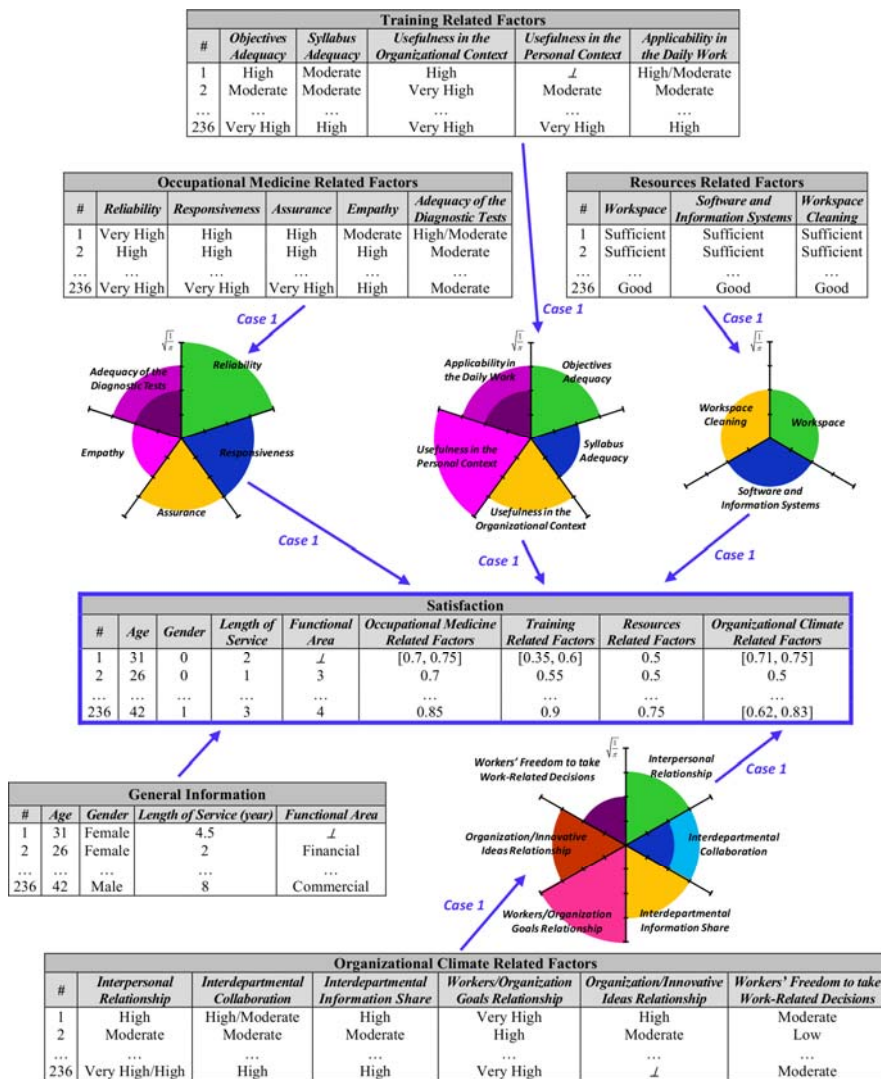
| Training Related Factors | | | | | |
|---|---|---|---|---|---|
| # | Objectives Adequacy | Syllabus Adequacy | Usefulness in the Organizational Context | Usefulness in the Personal Context | Applicability in the Daily Work |
| 1 | High | Moderate | High | ⊥ | High/Moderate |
| 2 | Moderate | Moderate | Very High | Moderate | Moderate |
| … | … | … | … | … | … |
| 236 | Very High | High | Very High | Very High | High |

| Occupational Medicine Related Factors | | | | | |
|---|---|---|---|---|---|
| # | Reliability | Responsiveness | Assurance | Empathy | Adequacy of the Diagnostic Tests |
| 1 | Very High | High | High | Moderate | High/Moderate |
| 2 | High | High | High | High | Moderate |
| … | … | … | … | … | … |
| 236 | Very High | Very High | Very High | High | Moderate |

| Resources Related Factors | | | |
|---|---|---|---|
| # | Workspace | Software and Information Systems | Workspace Cleaning |
| 1 | Sufficient | Sufficient | Sufficient |
| 2 | Sufficient | Sufficient | Sufficient |
| … | … | … | … |
| 236 | Good | Good | Good |

Case 1

Case 1

Case 1

$\sqrt{\frac{1}{\pi}}$

Adequacy of the Diagnostic Tests
Reliability
Empathy
Responsiveness
Assurance

$\sqrt{\frac{1}{\pi}}$

Applicability in the Daily Work
Objectives Adequacy
Syllabus Adequacy
Usefulness in the Personal Context
Usefulness in the Organizational Context

$\sqrt{\frac{1}{\pi}}$

Workspace Cleaning
Workspace
Software and Information Systems

Case 1

Case 1

Case 1

| Satisfaction | | | | | | | | |
|---|---|---|---|---|---|---|---|---|
| # | Age | Gender | Length of Service | Functional Area | Occupational Medicine Related Factors | Training Related Factors | Resources Related Factors | Organizational Climate Related Factors |
| 1 | 31 | 0 | 2 | ⊥ | [0.7, 0.75] | [0.35, 0.6] | 0.5 | [0.71, 0.75] |
| 2 | 26 | 0 | 1 | 3 | 0.7 | 0.55 | 0.5 | 0.5 |
| … | … | … | … | … | … | … | … | … |
| 236 | 42 | 1 | 3 | 4 | 0.85 | 0.9 | 0.75 | [0.62, 0.83] |

$\sqrt{\frac{1}{\pi}}$

Workers' Freedom to take Work-Related Decisions
Interpersonal Relationship
Case 1
Organization/Innovative Ideas Relationship
Interdepartmental Collaboration
Workers/Organization Goals Relationship
Interdepartmental Information Share

| General Information | | | | |
|---|---|---|---|---|
| # | Age | Gender | Length of Service (year) | Functional Area |
| 1 | 31 | Female | 4.5 | ⊥ |
| 2 | 26 | Female | 2 | Financial |
| … | … | … | … | … |
| 236 | 42 | Male | 8 | Commercial |

Case 1

| Organizational Climate Related Factors | | | | | | |
|---|---|---|---|---|---|---|
| # | Interpersonal Relationship | Interdepartmental Collaboration | Interdepartmental Information Share | Workers/Organization Goals Relationship | Organization/Innovative Ideas Relationship | Workers' Freedom to take Work-Related Decisions |
| 1 | High | High/Moderate | High | Very High | High | Moderate |
| 2 | Moderate | Moderate | Moderate | High | Moderate | Low |
| … | … | … | … | … | … | … |
| 236 | Very High/High | High | High | Very High | ⊥ | Moderate |